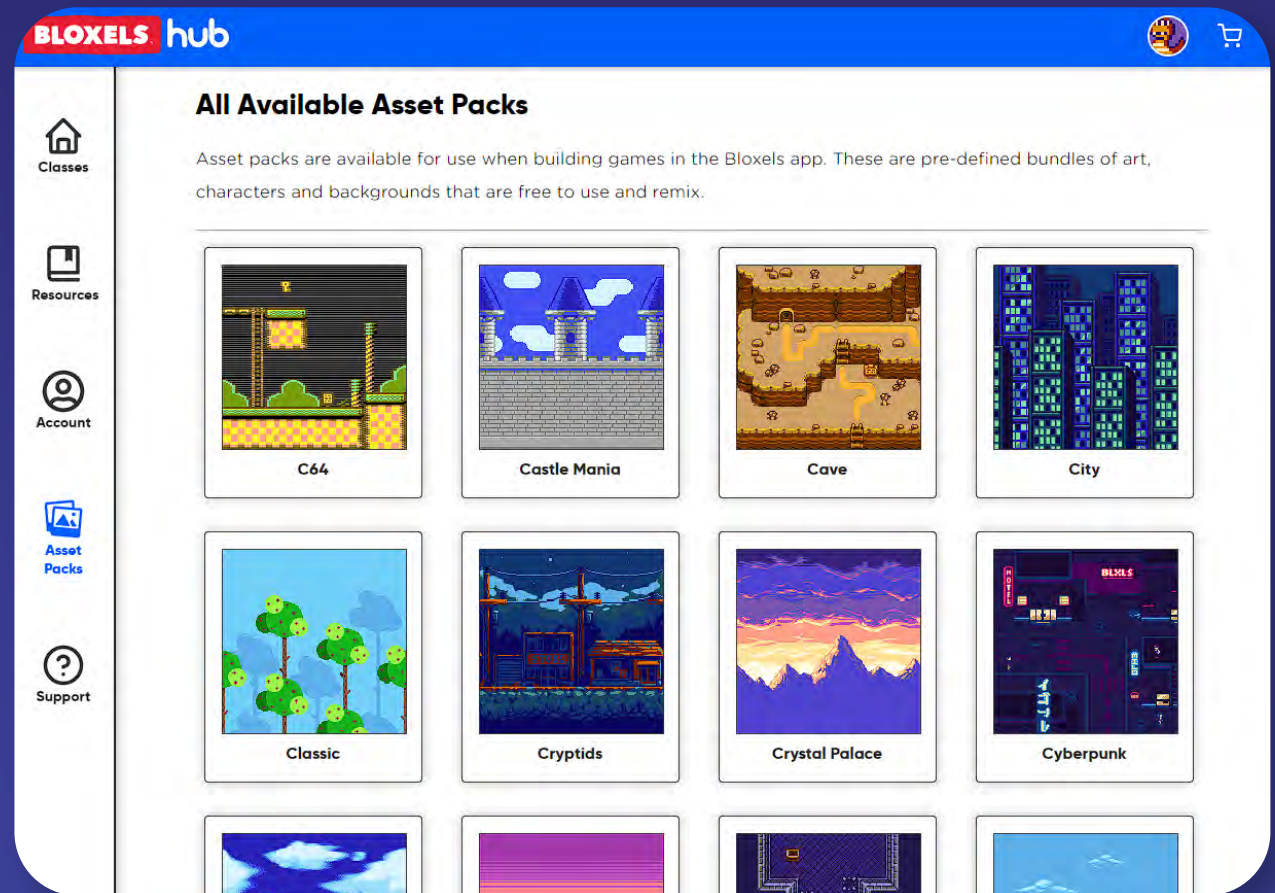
BLOXELS hub

Classes

Resources

Account

Asset Packs

Support

All Available Asset Packs

Asset packs are available for use when building games in the Bloxels app. These are pre-defined bundles of art, characters and backgrounds that are free to use and remix.

C64

Castle Mania

Cave

City

Classic

Cryptids

Crystal Palace

BLXLS

Cyberpunk